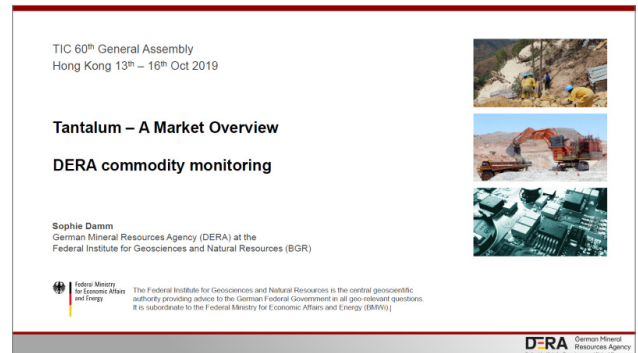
TIC 60$^{th}$ General Assembly
Hong Kong 13$^{th}$ – 16$^{th}$ Oct 2019

Tantalum – A Market Overview

DERA commodity monitoring

Sophie Damm
German Mineral Resources Agency (DERA) at the
Federal Institute for Geosciences and Natural Resources (BGR)

Federal Ministry for Economic Affairs and Energy

The Federal Institute for Geosciences and Natural Resources is the central geoscientific authority providing advice to the German Federal Government in all geo-relevant questions. It is subordinate to the Federal Ministry for Economic Affairs and Energy (BMWi).

DERA German Mineral Resources Agency